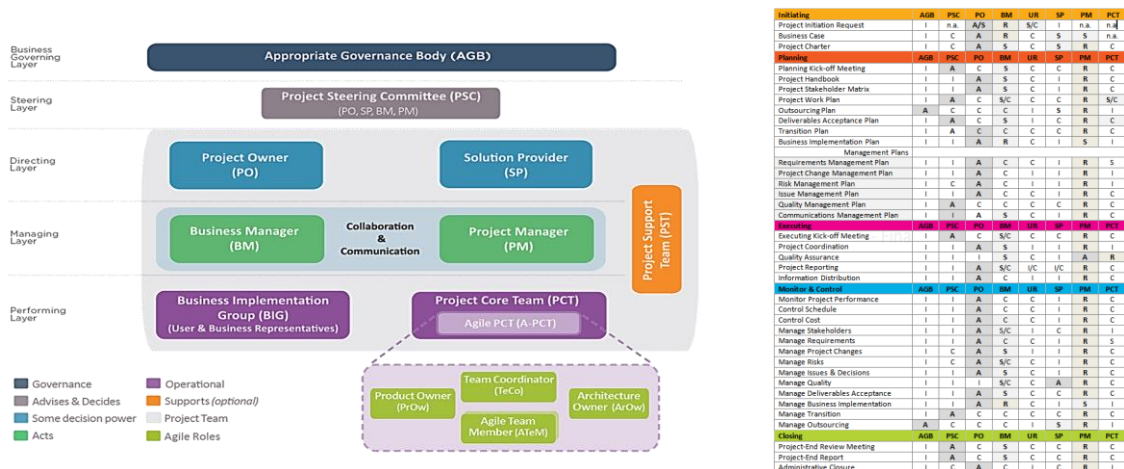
Business Governing Layer

Appropriate Governance Body (AGB)

Steering Layer

Project Steering Committee (PSC)
(PO, SP, BM, PM)

Directing Layer

Project Owner (PO)

Solution Provider (SP)

Managing Layer

Business Manager (BM)

Collaboration & Communication

Project Manager (PM)

Project Support Team (PST)

Performing Layer

Business Implementation Group (BIG) (User & Business Representatives)

Project Core Team (PCT)

Agile PCT (A-PCT)

Product Owner (PrOw)

Team Coordinator (TeCo)

Agile Team Member (ATeM)

Architecture Owner (ArOw)

Governance
Advises & Decides
Some decision power
Acts
Operational
Supports *(optional)*
Project Team
Agile Roles

| Initiating | AGB | PSC | PO | BM | UR | SP | PM | PCT |
|---|---|---|---|---|---|---|---|---|
| Project Initiation Request | I | n.a. | A/S | R | S/C | I | n.a. | n.a. |
| Business Case | I | C | A | R | C | S | S | n.a. |
| Project Charter | I | C | A | S | C | S | R | C |
| Planning | AGB | PSC | PO | BM | UR | SP | PM | PCT |
| Planning Kick-off Meeting | I | A | C | S | C | C | R | C |
| Project Handbook | I | I | A | C | C | I | R | C |
| Project Stakeholder Matrix | I | I | A | S | C | I | R | C |
| Project Work Plan | I | A | C | S/C | C | C | R | S/C |
| Outsourcing Plan | A | C | C | C | I | S | R | I |
| Deliverables Acceptance Plan | I | A | C | S | C | C | R | C |
| Transition Plan | I | A | C | C | C | C | R | C |
| Business Implementation Plan | I | I | A | R | C | I | S | I |
| Management Plans | | | | | | | | |
| Requirements Management Plan | I | I | A | C | C | I | R | S |
| Project Change Management Plan | I | I | A | C | I | I | R | I |
| Risk Management Plan | I | C | A | C | I | I | R | I |
| Issue Management Plan | I | I | A | C | I | I | R | C |
| Quality Management Plan | I | A | C | C | C | C | R | C |
| Communications Management Plan | I | I | A | S | C | I | R | C |
| Executing | AGB | PSC | PO | BM | UR | SP | PM | PCT |
| Executing Kick-off Meeting | I | A | S/C | C | C | C | R | C |
| Project Coordination | I | I | A | C | I | I | R | C |
| Quality Assurance | I | I | I | S | C | I | A | R |
| Project Reporting | I | I | A | S/C | I/C | I/C | R | C |
| Information Distribution | I | I | A | C | I | I | R | C |
| Monitor & Control | AGB | PSC | PO | BM | UR | SP | PM | PCT |
| Monitor Project Performance | I | I | A | C | C | I | R | C |
| Control Schedule | I | I | A | C | C | I | R | C |
| Control Cost | I | I | A | C | C | I | R | C |
| Manage Stakeholders | I | I | A | S/C | I | C | R | I |
| Manage Requirements | I | I | A | C | C | I | R | S |
| Manage Project Changes | I | C | A | S | I | I | R | I |
| Manage Risks | I | C | A | S/C | C | I | R | C |
| Manage Issues & Decisions | I | I | A | S | C | I | R | C |
| Manage Quality | I | I | I | S/C | C | A | R | C |
| Manage Deliverables Acceptance | I | I | A | S | C | C | R | C |
| Manage Business Implementation | I | I | A | R | C | I | S | I |
| Manage Transition | I | A | C | C | C | C | R | C |
| Manage Outsourcing | A | C | C | C | I | S | R | I |
| Closing | AGB | PSC | PO | BM | UR | SP | PM | PCT |
| Project-End Review Meeting | I | A | C | S | C | C | R | C |
| Project-End Report | I | C | A | S | C | C | R | C |
| Administrative Closure | I | C | A | S | C | C | R | C |